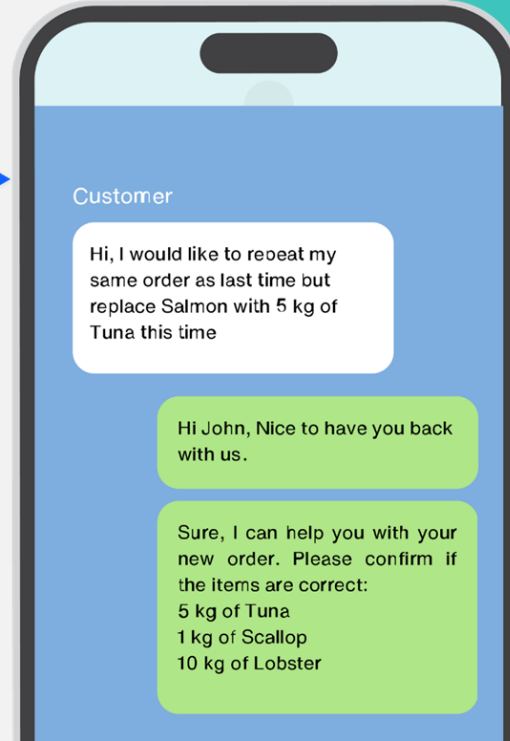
Customer

Hi, I would like to repeat my same order as last time but replace Salmon with 5 kg of Tuna this time

Hi John, Nice to have you back with us.

Sure, I can help you with your new order. Please confirm if the items are correct:
5 kg of Tuna
1 kg of Scallop
10 kg of Lobster